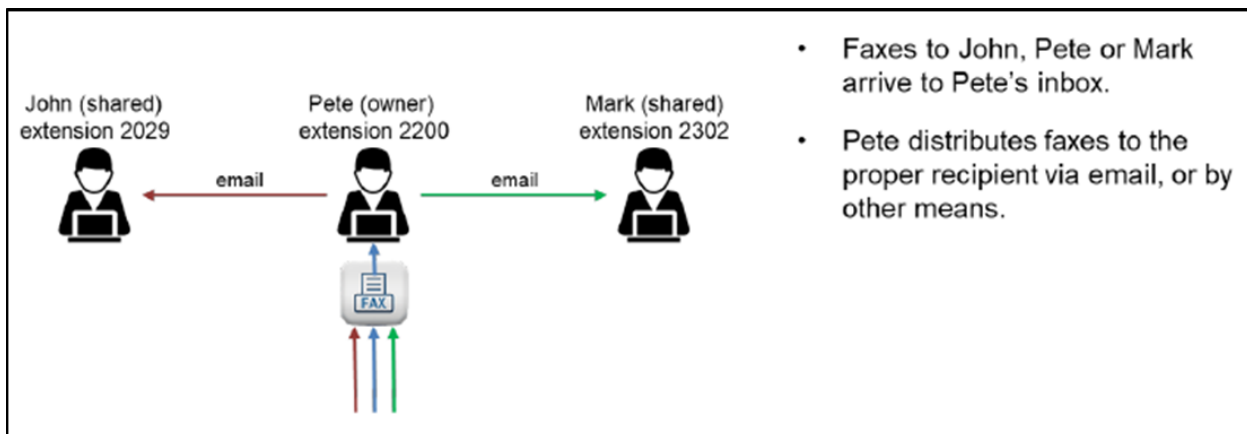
John (shared)
extension 2029

Pete (owner)
extension 2200

Mark (shared)
extension 2302

email

email

FAX

• Faxes to John, Pete or Mark arrive to Pete's inbox.

• Pete distributes faxes to the proper recipient via email, or by other means.